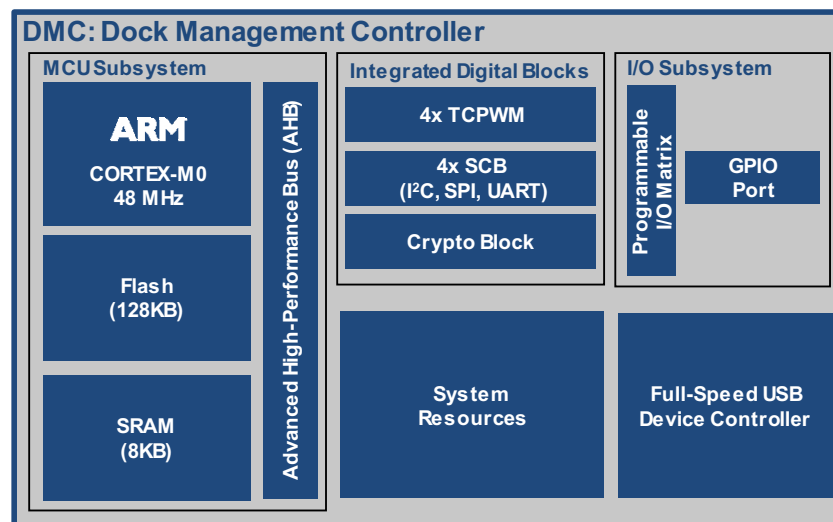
DMC: Dock Management Controller

MCUSubsystem

ARM
CORTEX-M0
48 MHz

Flash
(128KB)

SRAM
(8KB)

Advanced High-Performance Bus (AHB)

Integrated Digital Blocks

4x TCPWM

4x SCB
($I^2C$, SPI, UART)

Crypto Block

I/O Subsystem

Programmable I/O Matrix

GPIO
Port

System
Resources

Full-Speed USB
Device Controller